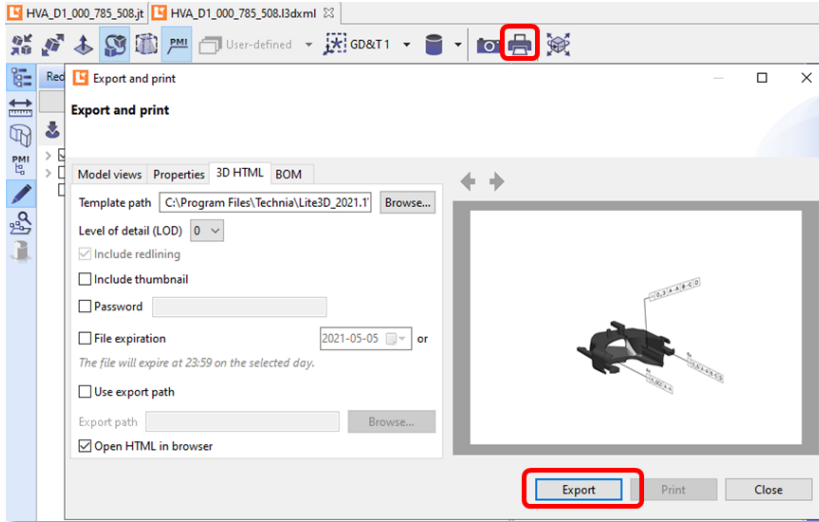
HVA_D1_000_785_508.jt HVA_D1_000_785_508.l3dxml

PMI User-defined GD&T 1

Red

Export and print

Export and print

Model views Properties 3D HTML BOM

Template path C:\Program Files\Technia\Lite3D_2021.1' Browse...

Level of detail (LOD) 0

Include redlining

Include thumbnail

Password

File expiration 2021-05-05 or

The file will expire at 23:59 on the selected day.

Use export path

Export path Browse...

Open HTML in browser

Export Print Close